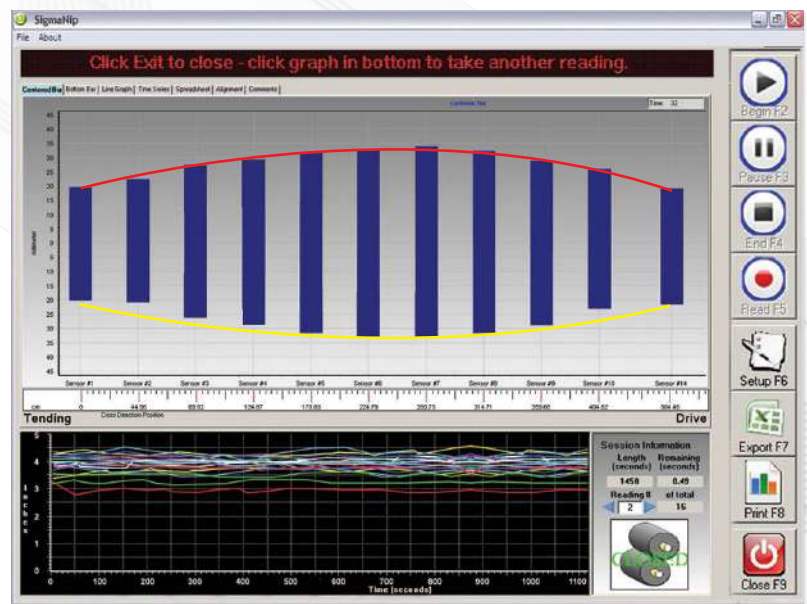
SigmaNip

File About

Click Exit to close - click graph in bottom to take another reading.

Centered Bar | Bottom Bar | Line Graph | Time Series | Spreadsheet | Alignment | Comments

Centered Bar

Time: 32

45
40
35
30
25
20
15
10
5
0
5
10
15
20
25
30
35
40
45

Sensor #1 Sensor #2 Sensor #3 Sensor #4 Sensor #5 Sensor #6 Sensor #7 Sensor #8 Sensor #9 Sensor #10 Sensor #14

cm 0 44.86 89.92 134.87 179.83 224.79 269.75 314.71 359.66 404.62 584.45

Cross Direction Position

Tending

Drive

5
4
3
2
1
0

Inches

0 100 200 300 400 500 600 700 800 900 1000 1100

Time (seconds)

Session Information

Length (seconds) 1458

Remaining (seconds) 8.49

Reading # 2

of total 16

CLOSED

Begin F2

Pause F3

End F4

Read F5

Setup F6

Export F7

Print F8

Close F9